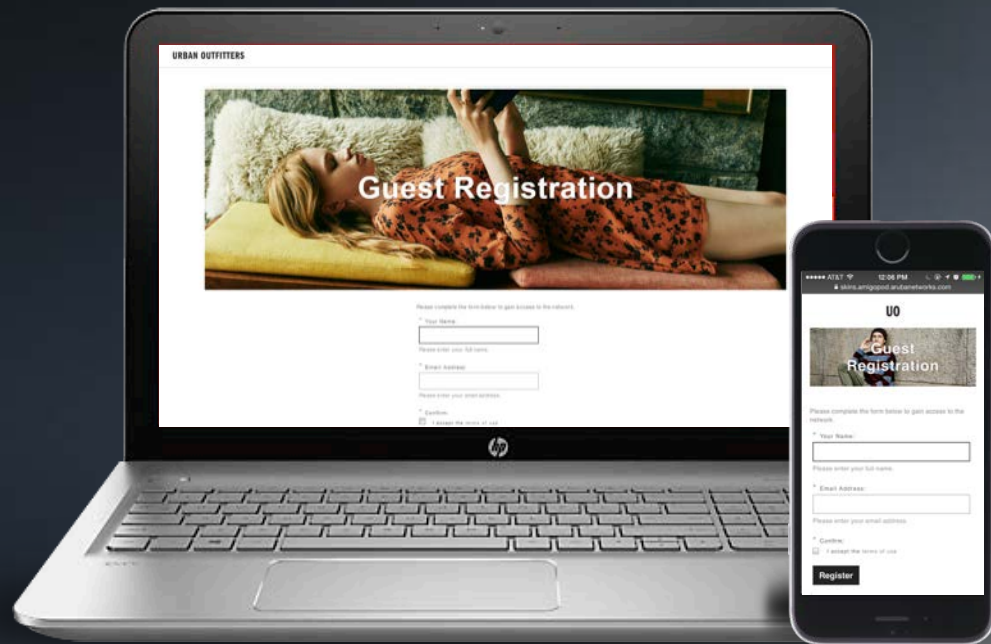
URBAN OUTFITTERS

Guest Registration

Please complete the form below to gain access to the network.

* Your Name

Please enter your full name

* Email Address

Please enter your email address

* Confirm

I accept the terms of use

hp

●●●●● AT&T 12:06 PM

skins.amigopod.arubanetworks.com

UO

Guest Registration

Please complete the form below to gain access to the network.

* Your Name:

Please enter your full name.

* Email Address:

Please enter your email address.

* Confirm:

I accept the terms of use

Register